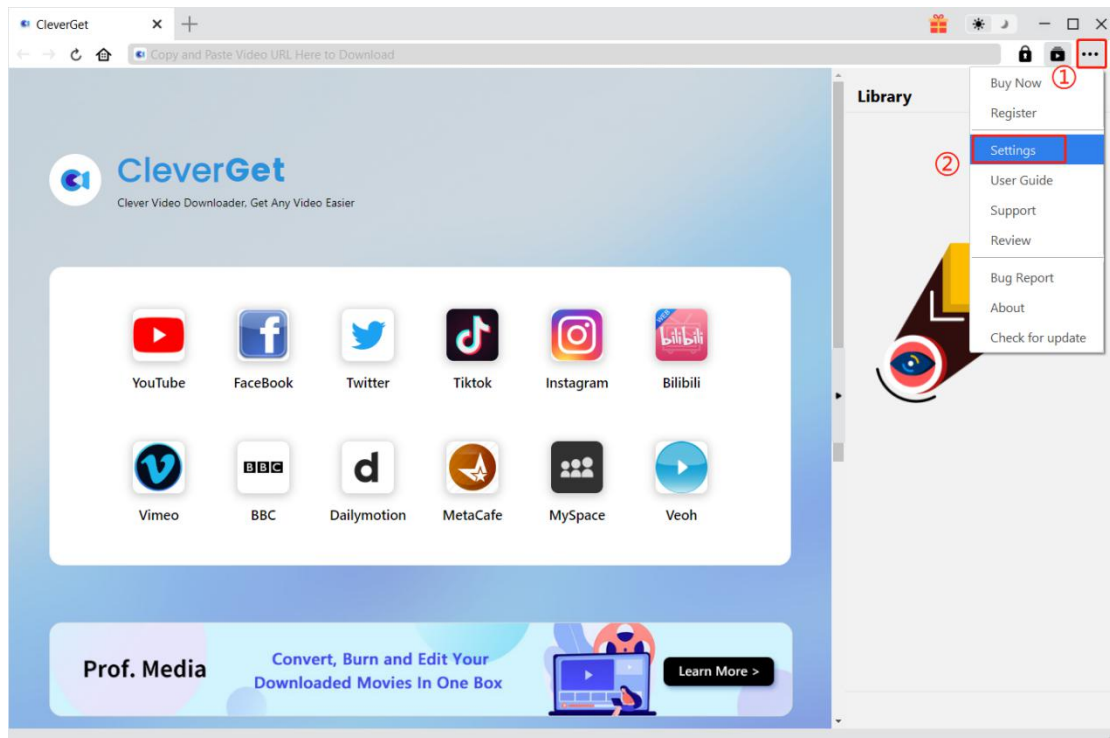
CleverGet

Copy and Paste Video URL Here to Download

Library

Buy Now ①
Register
② Settings
User Guide
Support
Review
Bug Report
About
Check for update

CleverGet
Clever Video Downloader, Get Any Video Easier

YouTube
FaceBook
Twitter
Tiktok
Instagram
Bilibili
Vimeo
BBC
Dailymotion
MetaCafe
MySpace
Veoh

Prof. Media
Convert, Burn and Edit Your Downloaded Movies In One Box
Learn More >